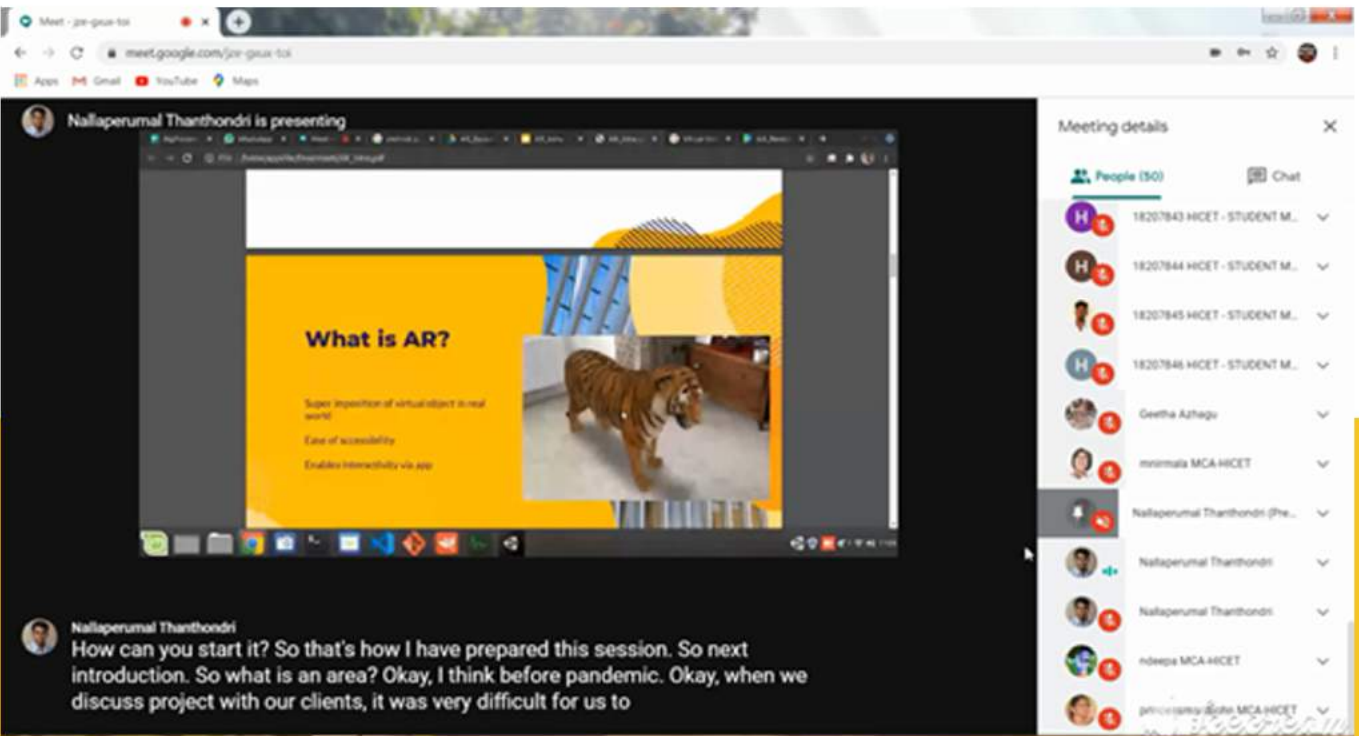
Meet - jze-gaux-toi

meet.google.com/jze-gaux-toi

Apps Gmail YouTube Maps

Nallaperumal Thanthondri is presenting

What is AR?

Super imposition of virtual object in real world

Ease of accessibility

Enables interactivity via app

Meeting details

People (50)

Chat

H 18207843 HICET - STUDENT M...

H 18207844 HICET - STUDENT M...

18207845 HICET - STUDENT M...

H 18207846 HICET - STUDENT M...

Geetha Azhagu

mnirmala MCA-HICET

Nallaperumal Thanthondri (Pre...

Nallaperumal Thanthondri

Nallaperumal Thanthondri

ndeepa MCA-HICET

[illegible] MCA-HICET

Nallaperumal Thanthondri

How can you start it? So that's how I have prepared this session. So next introduction. So what is an area? Okay, I think before pandemic. Okay, when we discuss project with our clients, it was very difficult for us to